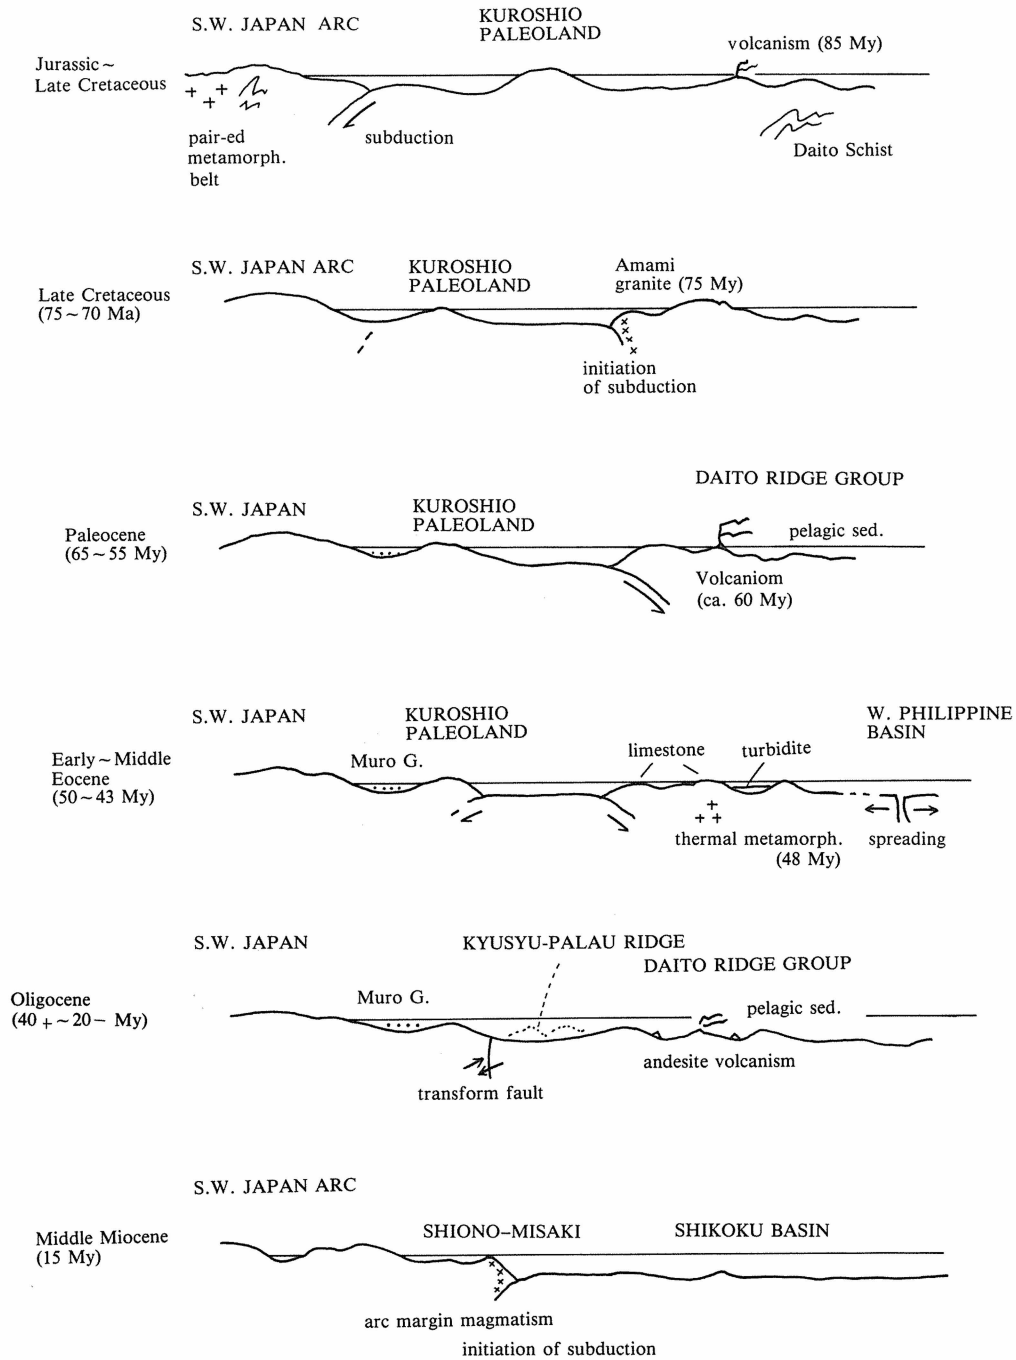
S.W. JAPAN ARC

KUROSHIO PALEOLAND

volcanism (85 My)

Jurassic ~ Late Cretaceous

pair-ed metamorph. belt

subduction

Daito Schist

S.W. JAPAN ARC

KUROSHIO PALEOLAND

Amami granite (75 My)

Late Cretaceous (75 ~ 70 Ma)

initiation of subduction

DAITO RIDGE GROUP

S.W. JAPAN

KUROSHIO PALEOLAND

pelagic sed.

Paleocene (65 ~ 55 My)

Volcaniom (ca. 60 My)

S.W. JAPAN

KUROSHIO PALEOLAND

W. PHILIPPINE BASIN

limestone

turbidite

Early ~ Middle Eocene (50 ~ 43 My)

Muro G.

thermal metamorph. (48 My)

spreading

S.W. JAPAN

KYUSYU-PALAU RIDGE

DAITO RIDGE GROUP

Oligocene (40 + ~ 20 − My)

Muro G.

pelagic sed.

andesite volcanism

transform fault

S.W. JAPAN ARC

Middle Miocene (15 My)

SHIONO-MISAKI

SHIKOKU BASIN

arc margin magmatism

initiation of subduction